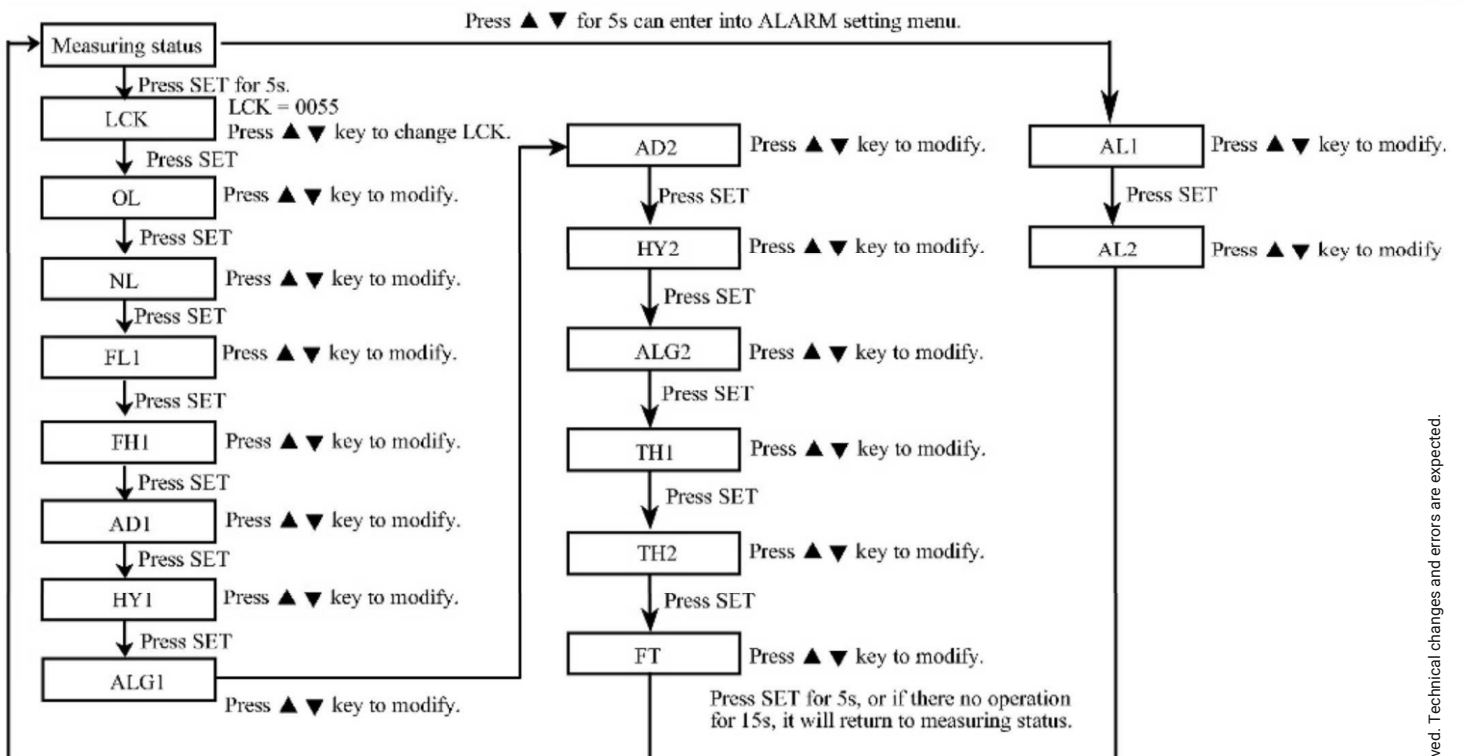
Press ▲ ▼ for 5s can enter into ALARM setting menu.

Measuring status

Press SET for 5s.

LCK

LCK = 0055
Press ▲ ▼ key to change LCK.

Press SET

OL

Press ▲ ▼ key to modify.

Press SET

NL

Press ▲ ▼ key to modify.

Press SET

FL1

Press ▲ ▼ key to modify.

Press SET

FH1

Press ▲ ▼ key to modify.

Press SET

AD1

Press ▲ ▼ key to modify.

Press SET

HY1

Press ▲ ▼ key to modify.

Press SET

ALG1

Press ▲ ▼ key to modify.

AD2

Press ▲ ▼ key to modify.

Press SET

HY2

Press ▲ ▼ key to modify.

Press SET

ALG2

Press ▲ ▼ key to modify.

Press SET

TH1

Press ▲ ▼ key to modify.

Press SET

TH2

Press ▲ ▼ key to modify.

Press SET

FT

Press ▲ ▼ key to modify.

Press SET for 5s, or if there no operation for 15s, it will return to measuring status.

AL1

Press ▲ ▼ key to modify.

Press SET

AL2

Press ▲ ▼ key to modify

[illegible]ved. Technical changes and errors are expected.